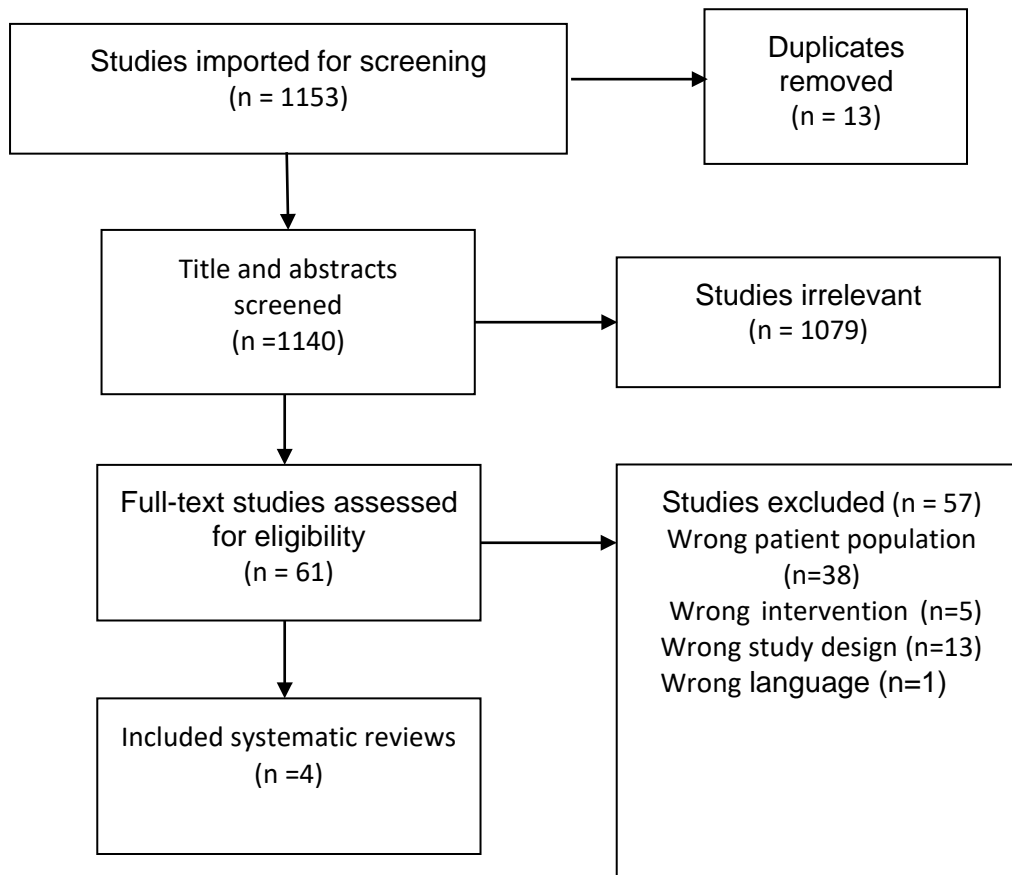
Studies imported for screening
(n = 1153)

Duplicates removed
(n = 13)

Title and abstracts screened
(n =1140)

Studies irrelevant
(n = 1079)

Full-text studies assessed for eligibility
(n = 61)

Studies excluded (n = 57)
Wrong patient population (n=38)
Wrong intervention (n=5)
Wrong study design (n=13)
Wrong language (n=1)

Included systematic reviews
(n =4)